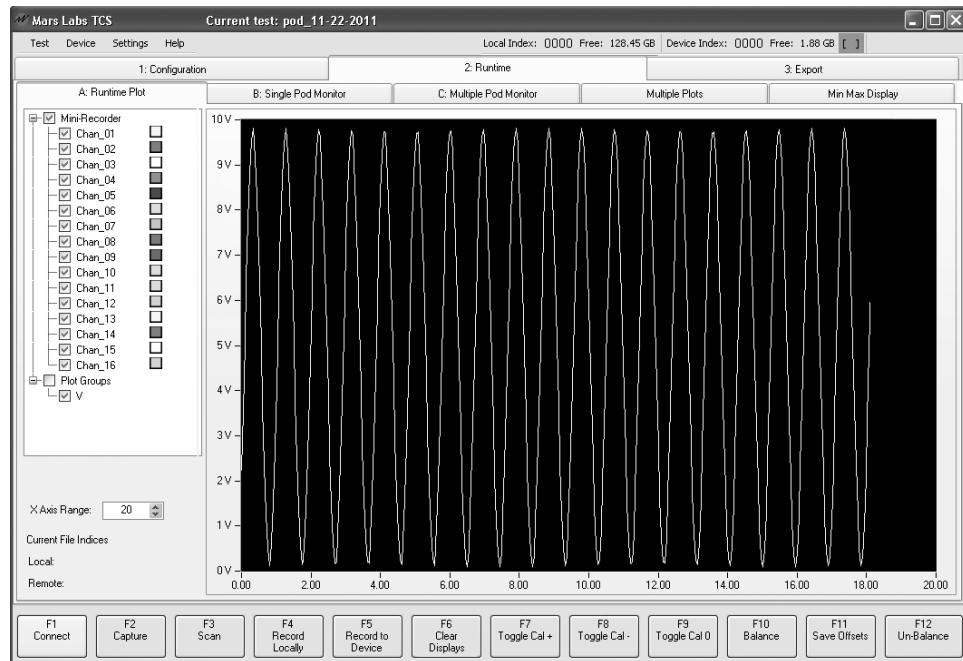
Mars Labs TCS Current test: pod_11-22-2011

Test Device Settings Help

Local Index: 0000 Free: 128.45 GB Device Index: 0000 Free: 1.88 GB [ ]

1: Configuration
2: Runtime
3: Export

A: Runtime Plot
B: Single Pod Monitor
C: Multiple Pod Monitor
Multiple Plots
Min Max Display

Mini-Recorder
Chan_01
Chan_02
Chan_03
Chan_04
Chan_05
Chan_06
Chan_07
Chan_08
Chan_09
Chan_10
Chan_11
Chan_12
Chan_13
Chan_14
Chan_15
Chan_16
Plot Groups
V

X Axis Range: 20

Current File Indices

Local:

Remote:

10 V
9 V
8 V
7 V
6 V
5 V
4 V
3 V
2 V
1 V
0 V

0.00 2.00 4.00 6.00 8.00 10.00 12.00 14.00 16.00 18.00 20.00

F1 Connect
F2 Capture
F3 Scan
F4 Record Locally
F5 Record to Device
F6 Clear Displays
F7 Toggle Cal +
F8 Toggle Cal -
F9 Toggle Cal 0
F10 Balance
F11 Save Offsets
F12 Un-Balance